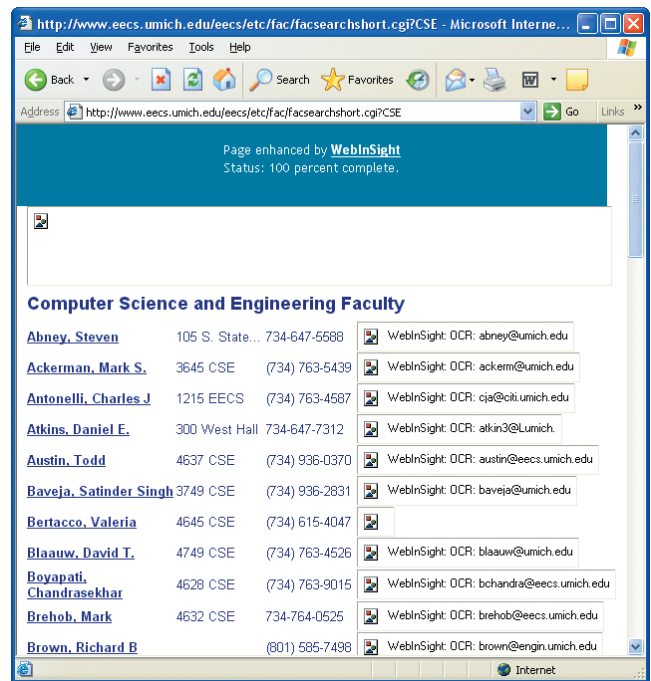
http://www.eecs.umich.edu/eecs/etc/fac/facsearchshort.cgi?CSE - Microsoft Interne...

File Edit View Favorites Tools Help

Back Search Favorites

Address http://www.eecs.umich.edu/eecs/etc/fac/facsearchshort.cgi?CSE Go Links »

Page enhanced by WebInSight
Status: 100 percent complete.

Computer Science and Engineering Faculty

| | | | |
|---|---|---|---|
| Abney, Steven | 105 S. State... | 734-647-5588 | WebInSight: OCR: abney@umich.edu |
| Ackerman, Mark S. | 3645 CSE | (734) 763-5439 | WebInSight: OCR: ackerm@umich.edu |
| Antonelli, Charles J | 1215 EECS | (734) 763-4587 | WebInSight: OCR: cja@citi.umich.edu |
| Atkins, Daniel E. | 300 West Hall | 734-647-7312 | WebInSight: OCR: atkin3@Lumich. |
| Austin, Todd | 4637 CSE | (734) 936-0370 | WebInSight: OCR: austin@eecs.umich.edu |
| Baveja, Satinder Singh | 3749 CSE | (734) 936-2831 | WebInSight: OCR: baveja@umich.edu |
| Bertacco, Valeria | 4645 CSE | (734) 615-4047 | |
| Blaauw, David T. | 4749 CSE | (734) 763-4526 | WebInSight: OCR: blaauw@umich.edu |
| Boyapati, Chandrasekhar | 4628 CSE | (734) 763-9015 | WebInSight: OCR: bchandra@eecs.umich.edu |
| Brehob, Mark | 4632 CSE | 734-764-0525 | WebInSight: OCR: brehob@eecs.umich.edu |
| Brown, Richard B | | (801) 585-7498 | WebInSight: OCR: brown@engin.umich.edu |

Internet